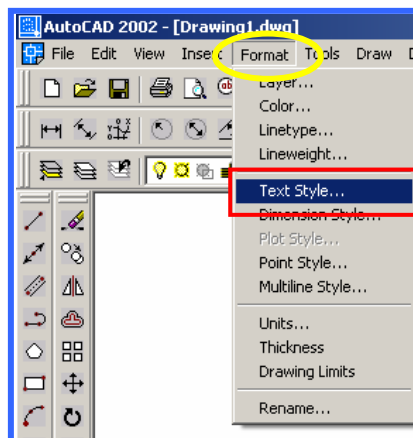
AutoCAD 2002 - [Drawing1.dwg]

File Edit View Inse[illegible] Format Tools Draw D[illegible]

Layer...
Color...
Linetype...
Lineweight...
Text Style...
Dimension Style...
Plot Style...
Point Style...
Multiline Style...
Units...
Thickness
Drawing Limits
Rename...